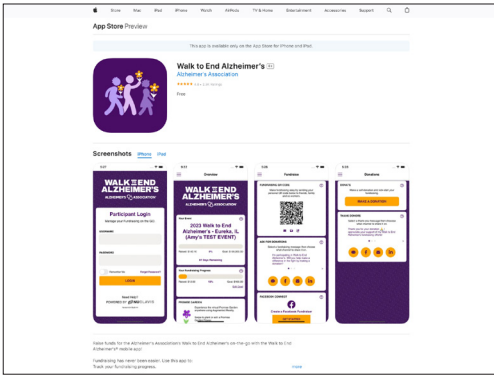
Store Mac iPad iPhone Watch AirPods TV & Home Entertainment Accessories Support

App Store Preview

This app is available only on the App Store for iPhone and iPad.

Walk to End Alzheimer's 4+
Alzheimer's Association
★★★★★ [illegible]
Free

Screenshots iPhone iPad

WALK TO END ALZHEIMER'S
ALZHEIMER'S ASSOCIATION
Participant Login
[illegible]
USERNAME
PASSWORD
Remember Me
Forgot Password?
LOGIN

Overview
WALK TO END ALZHEIMER'S
2023 Walk to End Alzheimer's - Eureka, IL (Amy's TEST EVENT)
Your Fundraising Progress

Fundraise
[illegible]

Donations
MAKE A DONATION
Create a Facebook Fundraiser

Raise funds for the Alzheimer's Association Walk to End Alzheimer's on-the-go with the Walk to End Alzheimer's® mobile app!

Fundraising has never been easier. Use this app to:
Track your fundraising progress.
more